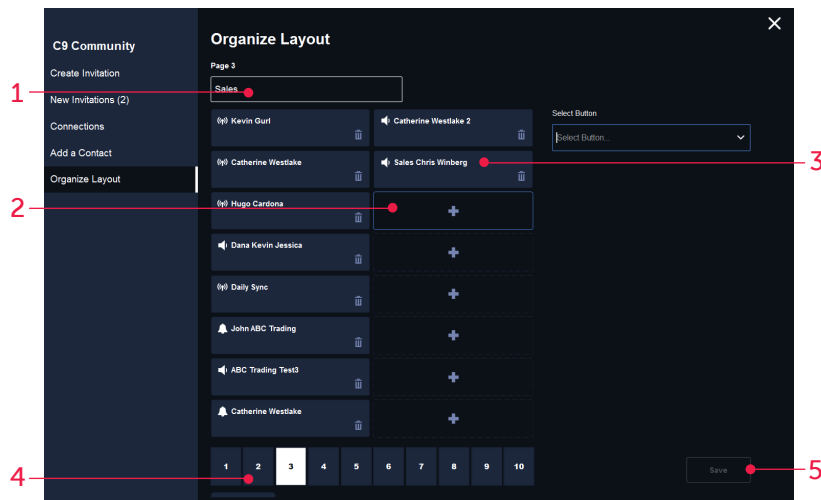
C9 Community

Create Invitation

New Invitations (2)

Connections

Add a Contact

Organize Layout

Organize Layout

Page 3

Sales

Kevin Gurl

Catherine Westlake 2

Catherine Westlake

Sales Chris Winberg

Hugo Cardona

Dana Kevin Jessica

Daily Sync

John ABC Trading

ABC Trading Test3

Catherine Westlake

Select Button

Select Button...

1 2 3 4 5 6 7 8 9 10

Save

1

2

3

4

5